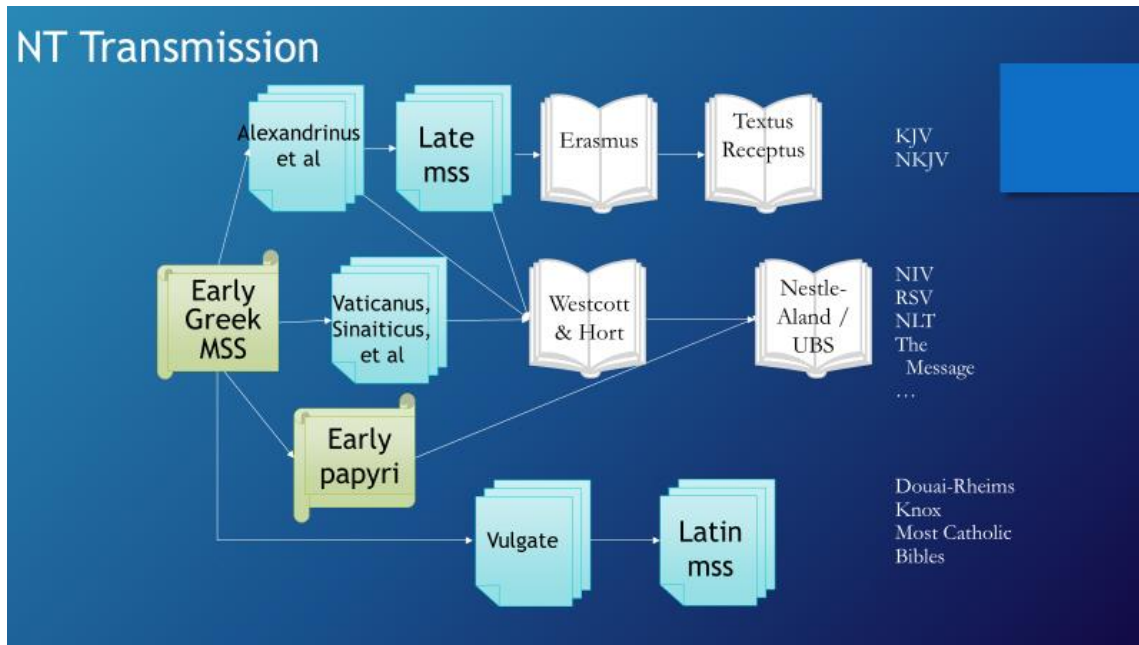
NT Transmission

Early Greek MSS

Alexandrinus et al

Late mss

Erasmus

Textus Receptus

KJV
NKJV

Vaticanus, Sinaiticus, et al

Westcott & Hort

Nestle-Aland / UBS

NIV
RSV
NLT
The Message
…

Early papyri

Vulgate

Latin mss

Douai-Rheims
Knox
Most Catholic Bibles